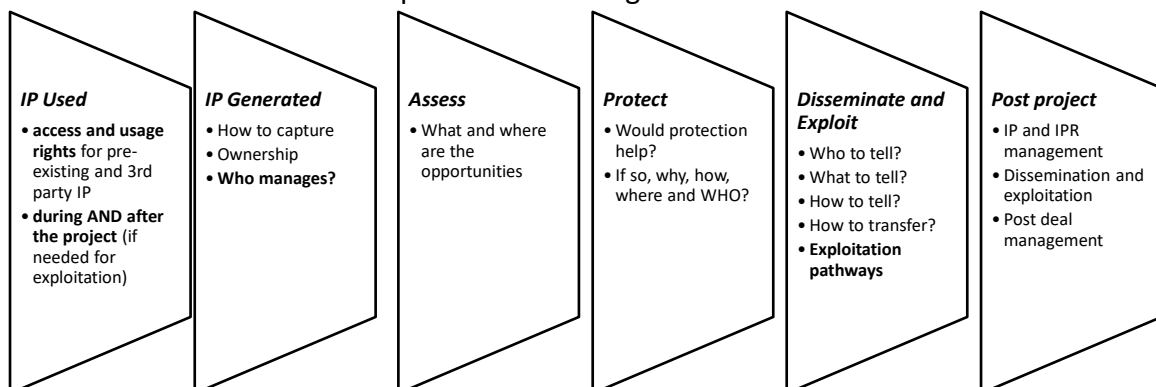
IP Used

• access and usage rights for pre-existing and 3rd party IP
• during AND after the project (if needed for exploitation)

IP Generated

• How to capture
• Ownership
• Who manages?

Assess

• What and where are the opportunities

Protect

• Would protection help?
• If so, why, how, where and WHO?

Disseminate and Exploit

• Who to tell?
• What to tell?
• How to tell?
• How to transfer?
• Exploitation pathways

Post project

• IP and IPR management
• Dissemination and exploitation
• Post deal management